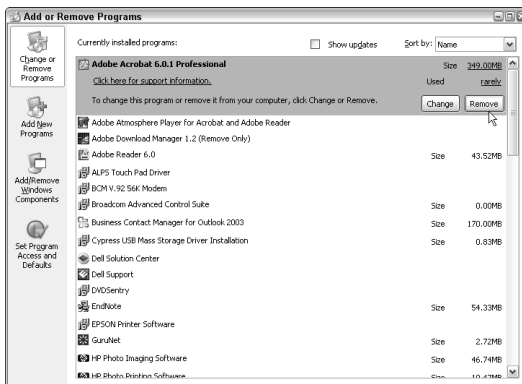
Add or Remove Programs

Change or Remove Programs

Add New Programs

Add/Remove Windows Components

Set Program Access and Defaults

Currently installed programs:

Show updates

Sort by: Name

Adobe Acrobat 6.0.1 Professional

Size 349.00MB

Click here for support information.

Used rarely

To change this program or remove it from your computer, click Change or Remove.

Change

Remove

| | | |
|---|---|---|
| Adobe Atmosphere Player for Acrobat and Adobe Reader | | |
| Adobe Download Manager 1.2 (Remove Only) | | |
| Adobe Reader 6.0 | Size | 43.52MB |
| ALPS Touch Pad Driver | | |
| BCM V.92 56K Modem | | |
| Broadcom Advanced Control Suite | Size | 0.00MB |
| Business Contact Manager for Outlook 2003 | Size | 170.00MB |
| Cypress USB Mass Storage Driver Installation | Size | 0.83MB |
| Dell Solution Center | | |
| Dell Support | | |
| DVDSentry | | |
| EndNote | Size | 54.33MB |
| EPSON Printer Software | | |
| GuruNet | Size | 2.72MB |
| HP Photo Imaging Software | Size | 46.74MB |
| HP Photo Printing Software | Size | 10.47MB |